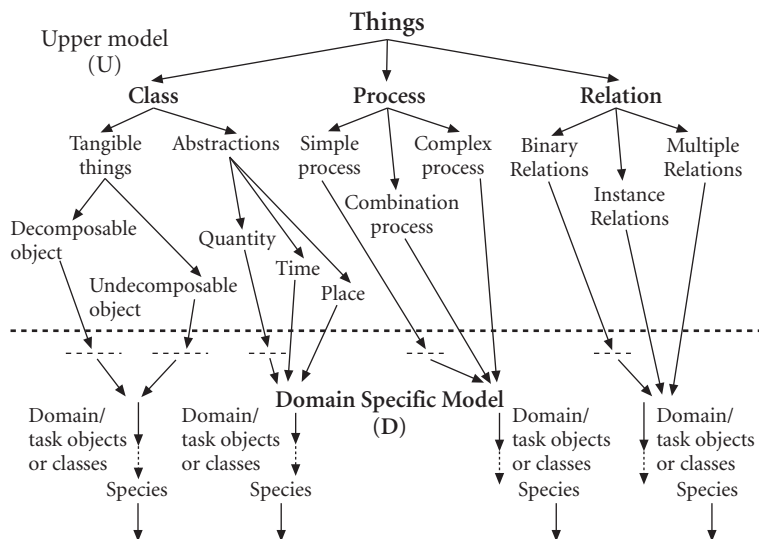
Things

Upper model (U)

Class

Process

Relation

Tangible things

Abstractions

Simple process

Complex process

Binary Relations

Multiple Relations

Instance Relations

Combination process

Decomposable object

Quantity

Time

Undecomposable object

Place

Domain Specific Model (D)

Domain/ task objects or classes

Species

Domain/ task objects or classes

Species

Domain/ task objects or classes

Species

Domain/ task objects or classes

Species